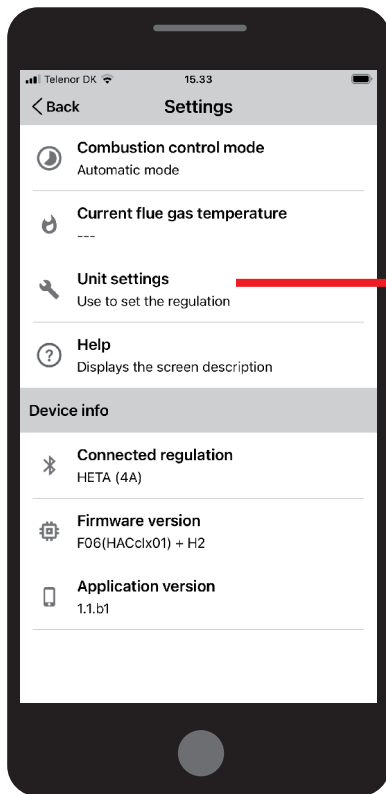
Telenor DK
15.33
Back
Settings

Combustion control mode
Automatic mode

Current flue gas temperature
---

Unit settings
Use to set the regulation

Help
Displays the screen description

Device info

Connected regulation
HETA (4A)

Firmware version
F06(HACclx01) + H2

Application version
1.1.b1